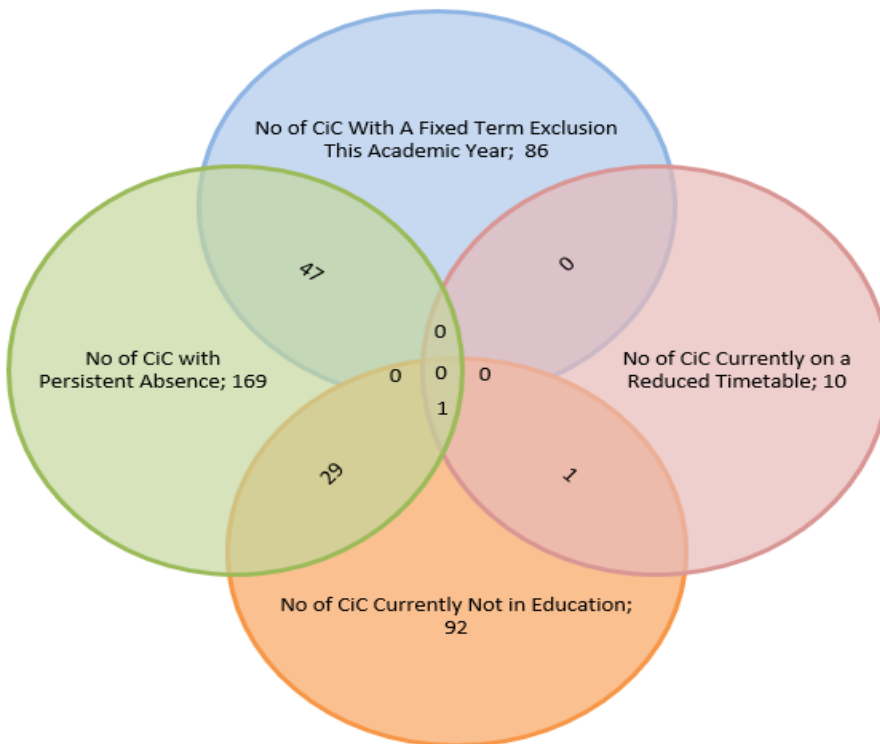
No of CiC With A Fixed Term Exclusion This Academic Year; 86

47

0

No of CiC with Persistent Absence; 169

0

0

0

0

1

No of CiC Currently on a Reduced Timetable; 10

29

1

No of CiC Currently Not in Education; 92